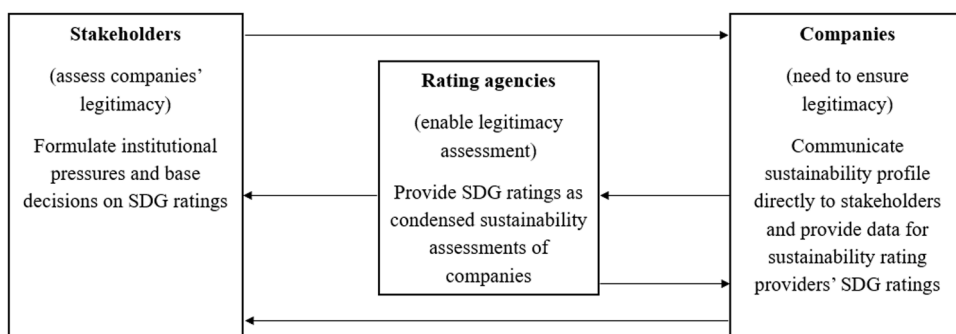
**Stakeholders**

(assess companies' legitimacy)

Formulate institutional pressures and base decisions on SDG ratings

**Rating agencies**

(enable legitimacy assessment)

Provide SDG ratings as condensed sustainability assessments of companies

**Companies**

(need to ensure legitimacy)

Communicate sustainability profile directly to stakeholders and provide data for sustainability rating providers' SDG ratings